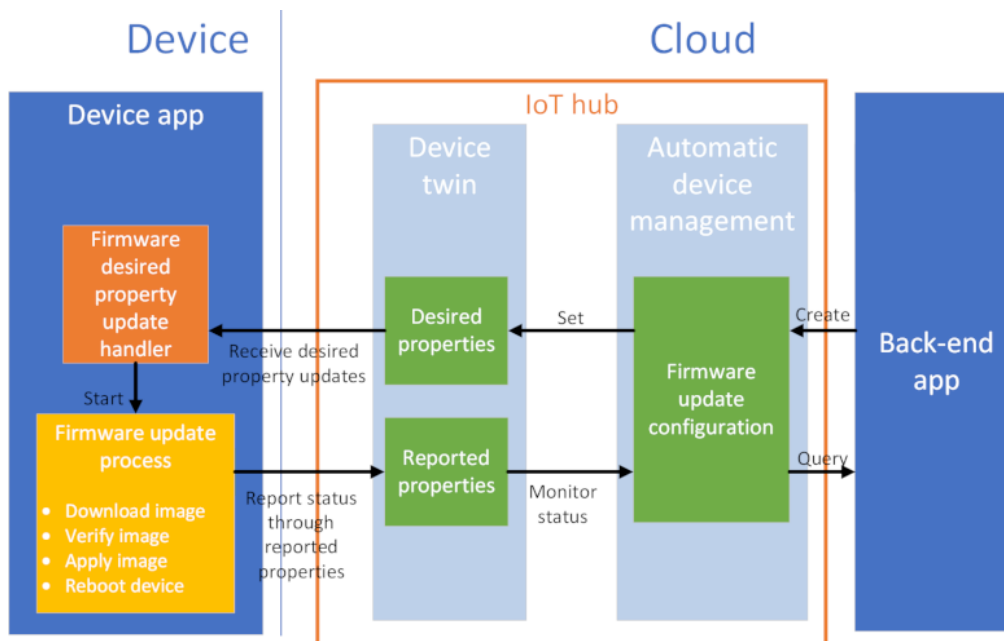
Device

Cloud

Device app

IoT hub

Device twin

Automatic device management

Firmware desired property update handler

Desired properties

Set

Firmware update configuration

Create

Back-end app

Receive desired property updates

Start

Firmware update process

- Download image
- Verify image
- Apply image
- Reboot device

Reported properties

Query

Report status through reported properties

Monitor status